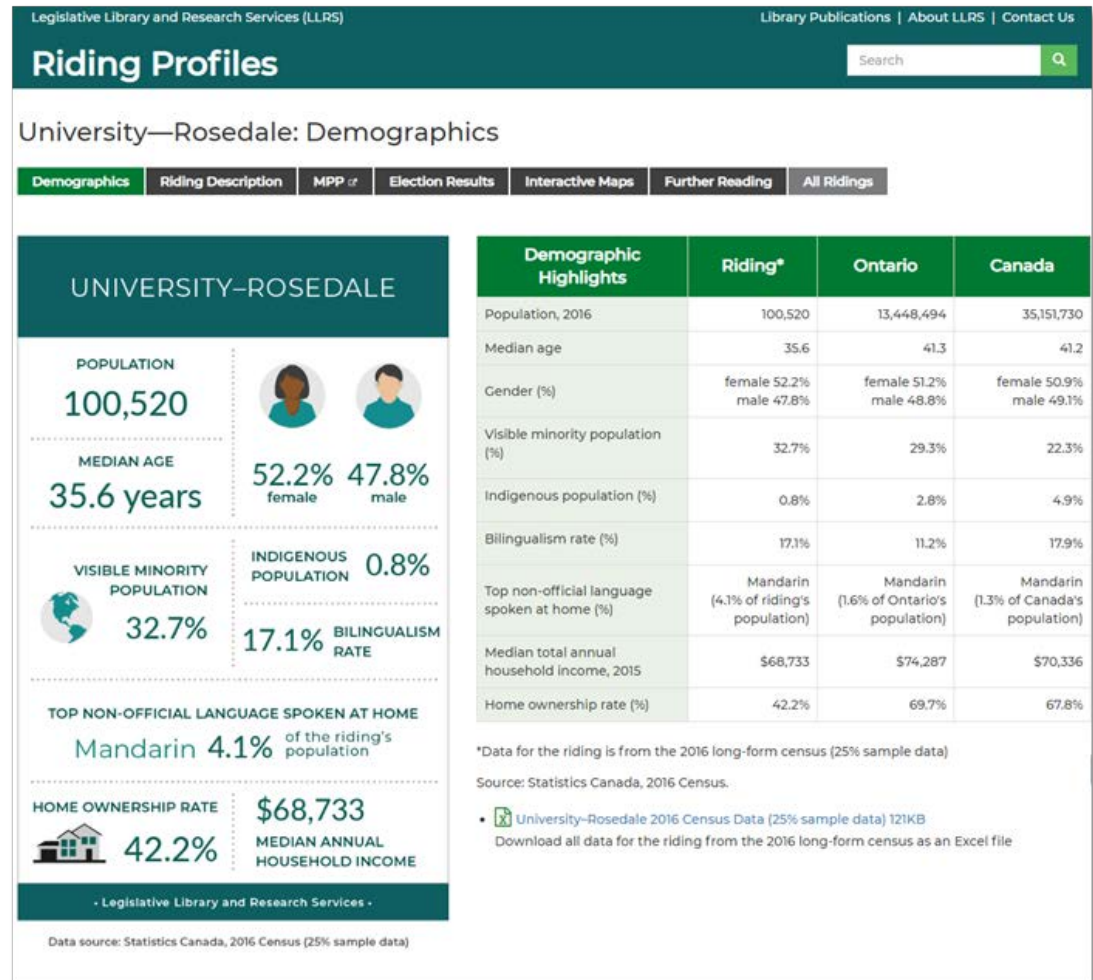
Legislative Library and Research Services (LLRS)

Library Publications | About LLRS | Contact Us

Riding Profiles

Search

University—Rosedale: Demographics

Demographics | Riding Description | MPP | Election Results | Interactive Maps | Further Reading | All Ridings

UNIVERSITY–ROSEDALE

POPULATION
100,520

MEDIAN AGE
35.6 years

52.2% female 47.8% male

VISIBLE MINORITY POPULATION
32.7%

INDIGENOUS POPULATION 0.8%

17.1% BILINGUALISM RATE

TOP NON-OFFICIAL LANGUAGE SPOKEN AT HOME
Mandarin 4.1% of the riding's population

HOME OWNERSHIP RATE
42.2%

$68,733
MEDIAN ANNUAL HOUSEHOLD INCOME

• Legislative Library and Research Services •

Data source: Statistics Canada, 2016 Census (25% sample data)

| Demographic Highlights | Riding* | Ontario | Canada |
|---|---|---|---|
| Population, 2016 | 100,520 | 13,448,494 | 35,151,730 |
| Median age | 35.6 | 41.3 | 41.2 |
| Gender (%) | female 52.2% male 47.8% | female 51.2% male 48.8% | female 50.9% male 49.1% |
| Visible minority population (%) | 32.7% | 29.3% | 22.3% |
| Indigenous population (%) | 0.8% | 2.8% | 4.9% |
| Bilingualism rate (%) | 17.1% | 11.2% | 17.9% |
| Top non-official language spoken at home (%) | Mandarin (4.1% of riding's population) | Mandarin (1.6% of Ontario's population) | Mandarin (1.3% of Canada's population) |
| Median total annual household income, 2015 | $68,733 | $74,287 | $70,336 |
| Home ownership rate (%) | 42.2% | 69.7% | 67.8% |

*Data for the riding is from the 2016 long-form census (25% sample data)

Source: Statistics Canada, 2016 Census.

• University–Rosedale 2016 Census Data (25% sample data) 121KB
Download all data for the riding from the 2016 long-form census as an Excel file